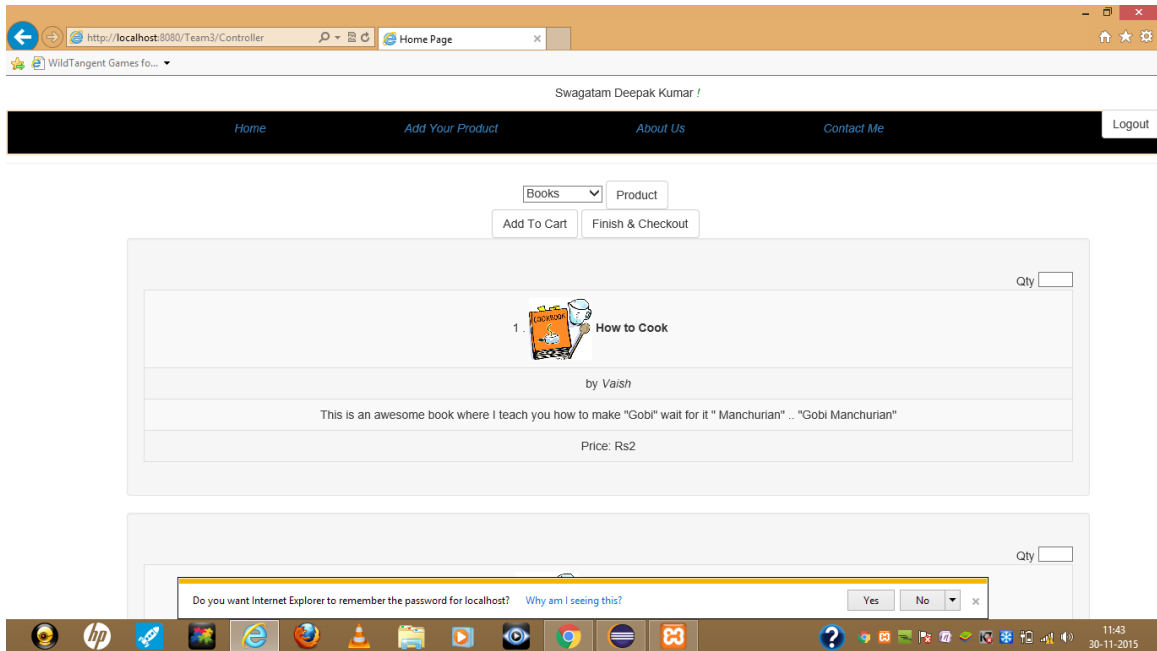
http://localhost:8080/Team3/Controller

Home Page

WildTangent Games fo...

Swagatam Deepak Kumar !

Home

Add Your Product

About Us

Contact Me

Logout

Books

Product

Add To Cart

Finish & Checkout

Qty

1 . COOKBOOK How to Cook

by Vaish

This is an awesome book where I teach you how to make "Gobi" wait for it " Manchurian" .. "Gobi Manchurian"

Price: Rs2

Qty

Do you want Internet Explorer to remember the password for localhost?

Why am I seeing this?

Yes

No

11:43
30-11-2015